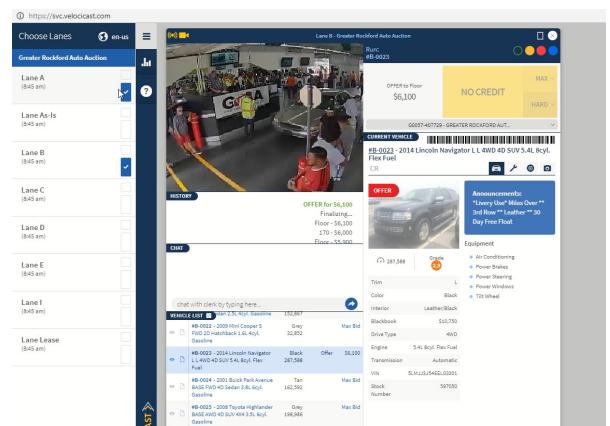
https://svc.velocicast.com

Choose Lanes en-us

Greater Rockford Auto Auction

Lane A
(8:45 am)

Lane As-Is
(8:45 am)

Lane B
(8:45 am)

Lane C
(8:45 am)

Lane D
(8:45 am)

Lane E
(8:45 am)

Lane I
(8:45 am)

Lane Lease
(8:45 am)

Lane B - Greater Rockford Auto Auction

HISTORY

OFFER for $6,100
Finalizing...
Floor - $6,100
170 - $6,000
Floor - $5,900

CHAT

chat with clerk by typing here...

VEHICLE LIST

| | | | | |
|---|---|---|---|---|
| #B-0022 - 2009 Mini Cooper S FWD 2D Hatchback 1.6L 4cyl. Gasoline | Grey 32,852 | | Max Bid |
| #B-0023 - 2014 Lincoln Navigator L L 4WD 4D SUV 5.4L 8cyl. Flex Fuel | Black 287,588 | Offer | $6,100 |
| #B-0024 - 2001 Buick Park Avenue BASE FWD 4D Sedan 3.8L 6cyl. Gasoline | Tan 162,592 | | Max Bid |
| #B-0025 - 2008 Toyota Highlander BASE AWD 4D SUV 4X4 3.5L 6cyl. Gasoline | Grey 198,986 | | Max Bid |

Runs
#B-0023

OFFER to Floor
$6,100

NO CREDIT

MAX
HARD

G0057-407729 - GREATER ROCKFORD AUT...

CURRENT VEHICLE

#B-0023 - 2014 Lincoln Navigator L L 4WD 4D SUV 5.4L 8cyl. Flex Fuel

CR

OFFER

Announcements:
"Livery Use" Miles Over ** 3rd Row ** Leather ** 30 Day Free Float

287,588
Grade 2.0

Equipment
Air Conditioning
Power Brakes
Power Steering
Power Windows
Tilt Wheel

| | |
|---|---|
| Trim | L |
| Color | Black |
| Interior | Leather/Black |
| Blackbook | $10,750 |
| Drive Type | 4WD |
| Engine | 5.4L 8cyl. Flex Fuel |
| Transmission | Automatic |
| VIN | 5LMJJ3J54EEL03001 |
| Stock Number | 597050 |